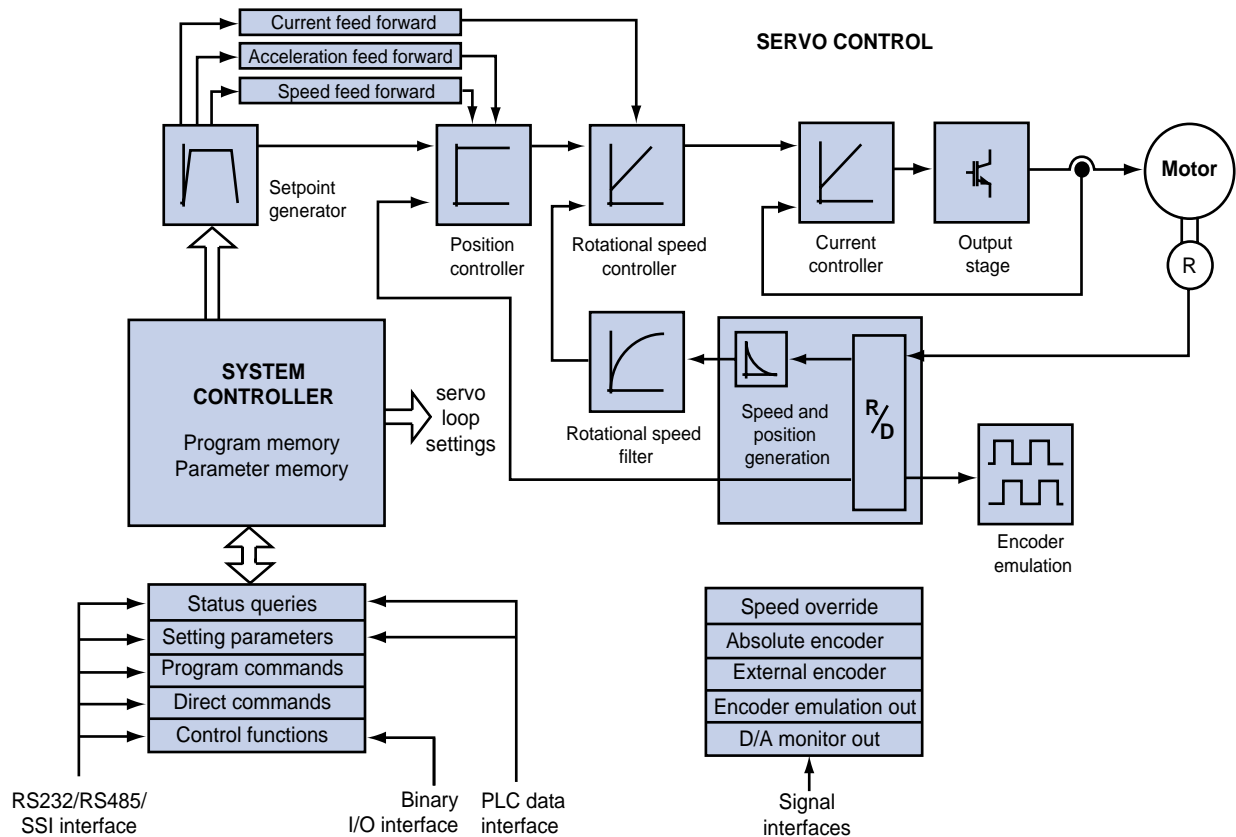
SERVO CONTROL

Current feed forward
Acceleration feed forward
Speed feed forward

Setpoint generator

Position controller

Rotational speed controller

Current controller

Output stage

Motor

R

Rotational speed filter

Speed and position generation

R/D

Encoder emulation

SYSTEM CONTROLLER
Program memory
Parameter memory

servo loop settings

Status queries
Setting parameters
Program commands
Direct commands
Control functions

RS232/RS485/ SSI interface

Binary I/O interface

PLC data interface

Speed override
Absolute encoder
External encoder
Encoder emulation out
D/A monitor out

Signal interfaces